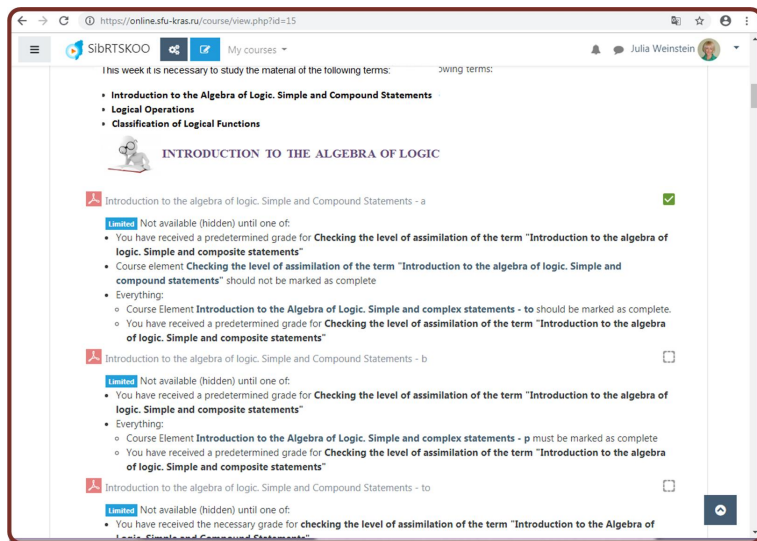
https://online.sfu-kras.ru/course/view.php?id=15

SibRTSKOO My courses ▾

Julia Weinstein

This week it is necessary to study the material of the following terms: owing terms:

- Introduction to the Algebra of Logic. Simple and Compound Statements
- Logical Operations
- Classification of Logical Functions

INTRODUCTION TO THE ALGEBRA OF LOGIC

Introduction to the algebra of logic. Simple and Compound Statements - a

Limited Not available (hidden) until one of:
- You have received a predetermined grade for Checking the level of assimilation of the term "Introduction to the algebra of logic. Simple and composite statements"
- Course element Checking the level of assimilation of the term "Introduction to the algebra of logic. Simple and compound statements" should not be marked as complete
- Everything:
  - Course Element Introduction to the Algebra of Logic. Simple and complex statements - to should be marked as complete.
  - You have received a predetermined grade for Checking the level of assimilation of the term "Introduction to the algebra of logic. Simple and composite statements"

Introduction to the algebra of logic. Simple and Compound Statements - b

Limited Not available (hidden) until one of:
- You have received a predetermined grade for Checking the level of assimilation of the term "Introduction to the algebra of logic. Simple and composite statements"
- Everything:
  - Course Element Introduction to the Algebra of Logic. Simple and complex statements - p must be marked as complete
  - You have received a predetermined grade for Checking the level of assimilation of the term "Introduction to the algebra of logic. Simple and composite statements"

Introduction to the algebra of logic. Simple and Compound Statements - to

Limited Not available (hidden) until one of:
- You have received the necessary grade for checking the level of assimilation of the term "Introduction to the Algebra of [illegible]